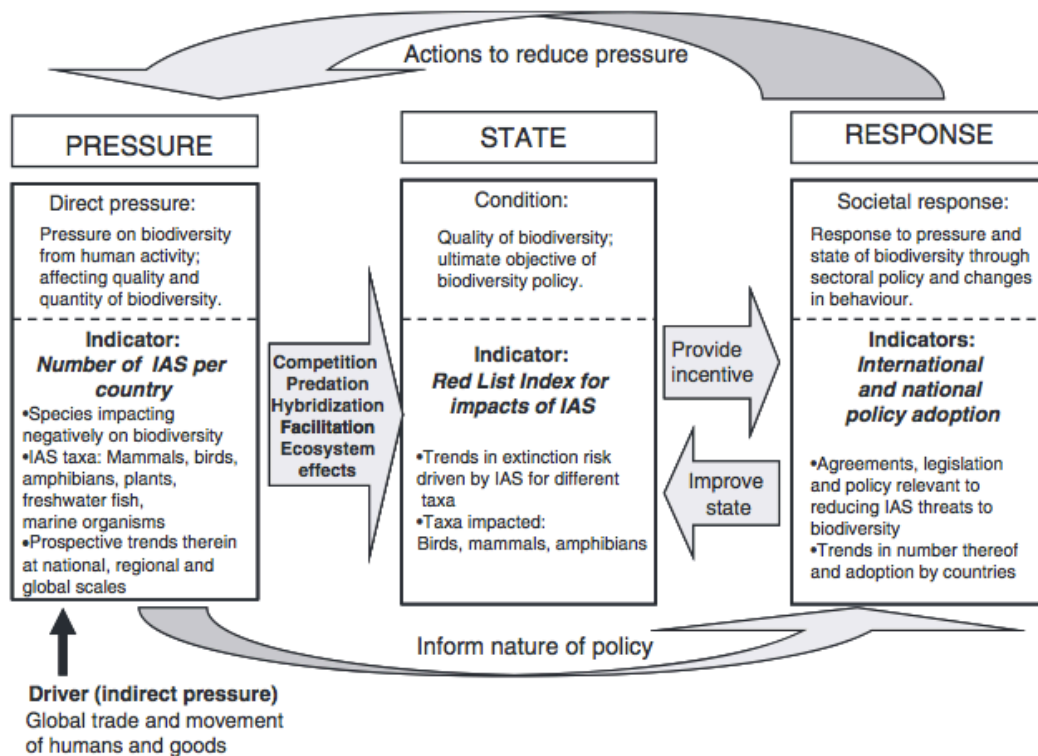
Actions to reduce pressure

PRESSURE

STATE

RESPONSE

Direct pressure:

Pressure on biodiversity from human activity; affecting quality and quantity of biodiversity.

Indicator:
Number of IAS per country

•Species impacting negatively on biodiversity
•IAS taxa: Mammals, birds, amphibians, plants, freshwater fish, marine organisms
•Prospective trends therein at national, regional and global scales

Competition
Predation
Hybridization
Facilitation
Ecosystem effects

Condition:

Quality of biodiversity; ultimate objective of biodiversity policy.

Indicator:
Red List Index for impacts of IAS

•Trends in extinction risk driven by IAS for different taxa
•Taxa impacted:
Birds, mammals, amphibians

Provide incentive

Improve state

Societal response:

Response to pressure and state of biodiversity through sectoral policy and changes in behaviour.

Indicators:
International and national policy adoption

•Agreements, legislation and policy relevant to reducing IAS threats to biodiversity
•Trends in number thereof and adoption by countries

Inform nature of policy

Driver (indirect pressure)
Global trade and movement of humans and goods